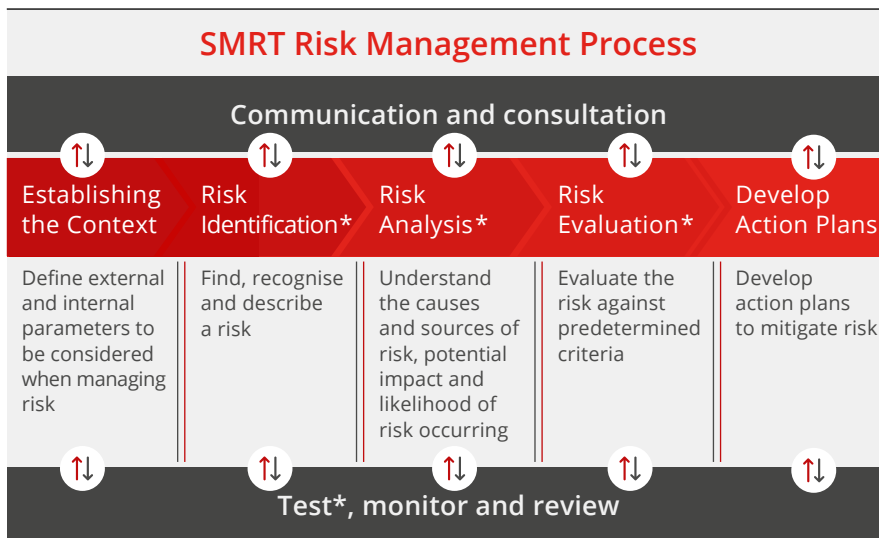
SMRT Risk Management Process

Communication and consultation

Establishing the Context

Define external and internal parameters to be considered when managing risk

Risk Identification*

Find, recognise and describe a risk

Risk Analysis*

Understand the causes and sources of risk, potential impact and likelihood of risk occurring

Risk Evaluation*

Evaluate the risk against predetermined criteria

Develop Action Plans

Develop action plans to mitigate risk

Test*, monitor and review